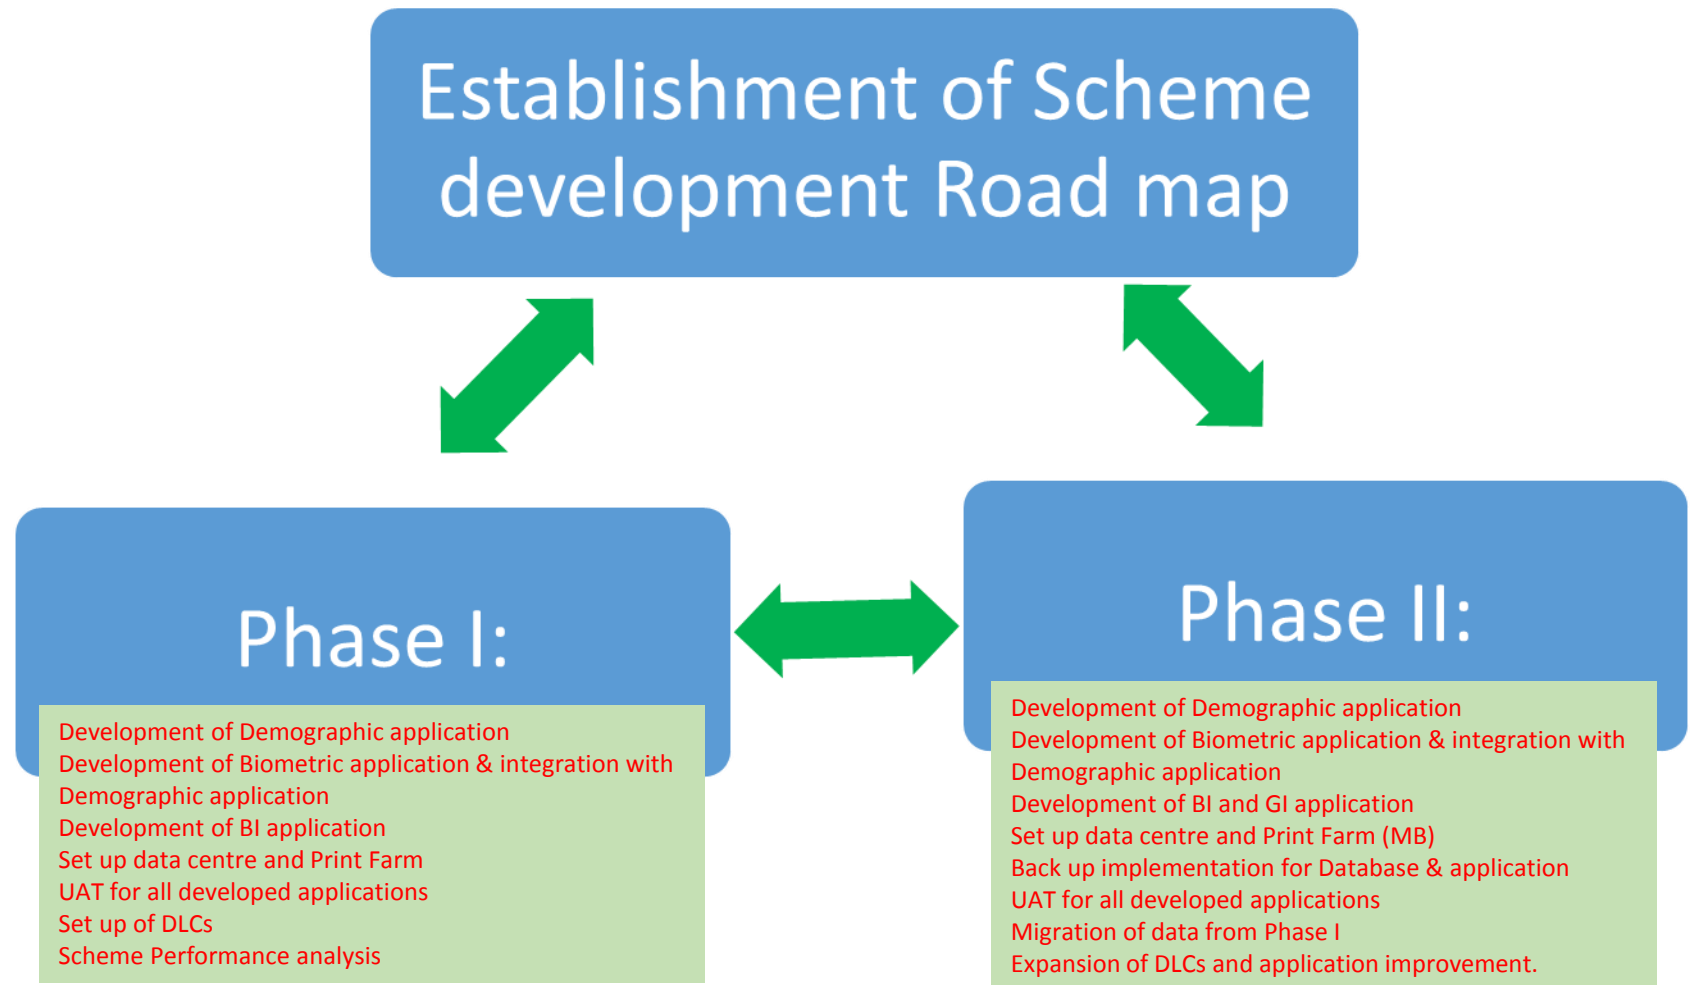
Establishment of Scheme development Road map

Phase I:

Development of Demographic application
Development of Biometric application & integration with Demographic application
Development of BI application
Set up data centre and Print Farm
UAT for all developed applications
Set up of DLCs
Scheme Performance analysis

Phase II:

Development of Demographic application
Development of Biometric application & integration with Demographic application
Development of BI and GI application
Set up data centre and Print Farm (MB)
Back up implementation for Database & application
UAT for all developed applications
Migration of data from Phase I
Expansion of DLCs and application improvement.